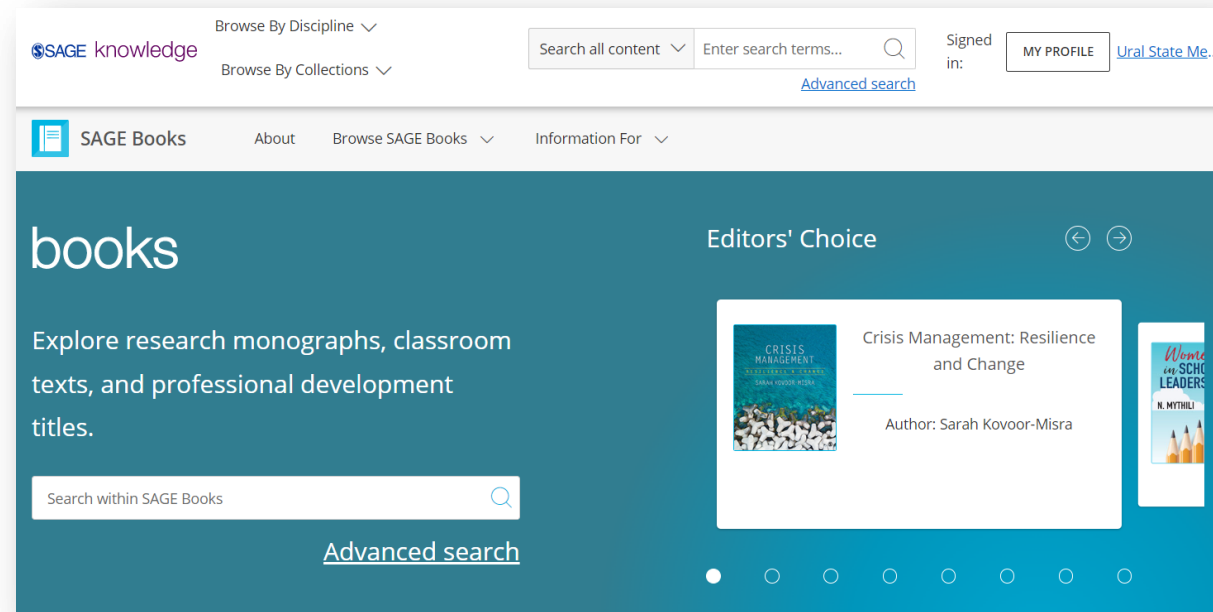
SAGE knowledge

Browse By Discipline

Browse By Collections

Search all content

Enter search terms...

Advanced search

Signed in:

MY PROFILE

Ural State Me.

SAGE Books

About

Browse SAGE Books

Information For

books

Explore research monographs, classroom texts, and professional development titles.

Search within SAGE Books

Advanced search

Editors' Choice

CRISIS MANAGEMENT RESILIENCE & CHANGE SARAH KOVOOR-MISRA

Crisis Management: Resilience and Change

Author: Sarah Kovoor-Misra

Women in SCHO LEADERS N. MYTHILI